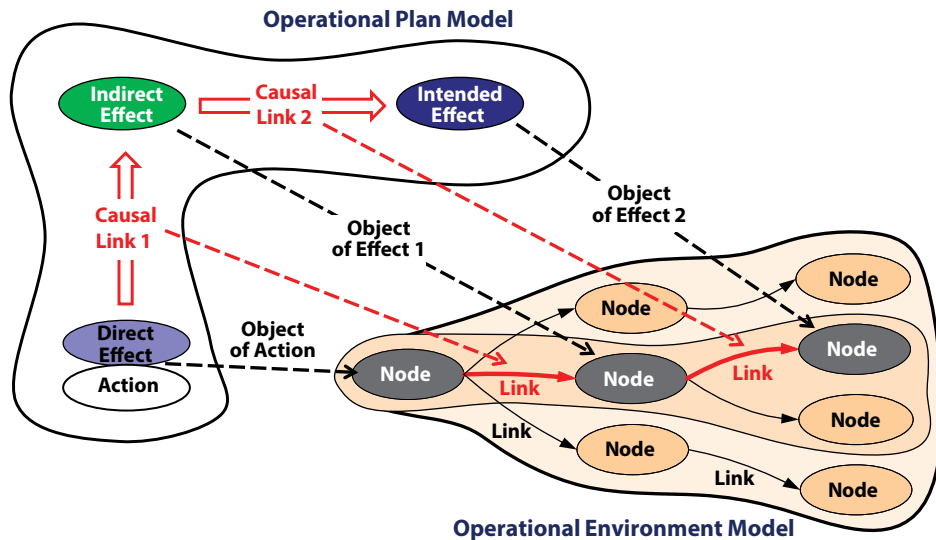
Operational Plan Model

Indirect Effect

Causal Link 2

Intended Effect

Causal Link 1

Object of Effect 1

Object of Effect 2

Direct Effect

Action

Object of Action

Node

Link

Node

Node

Node

Link

Node

Link

Node

Node

Link

Node

Operational Environment Model